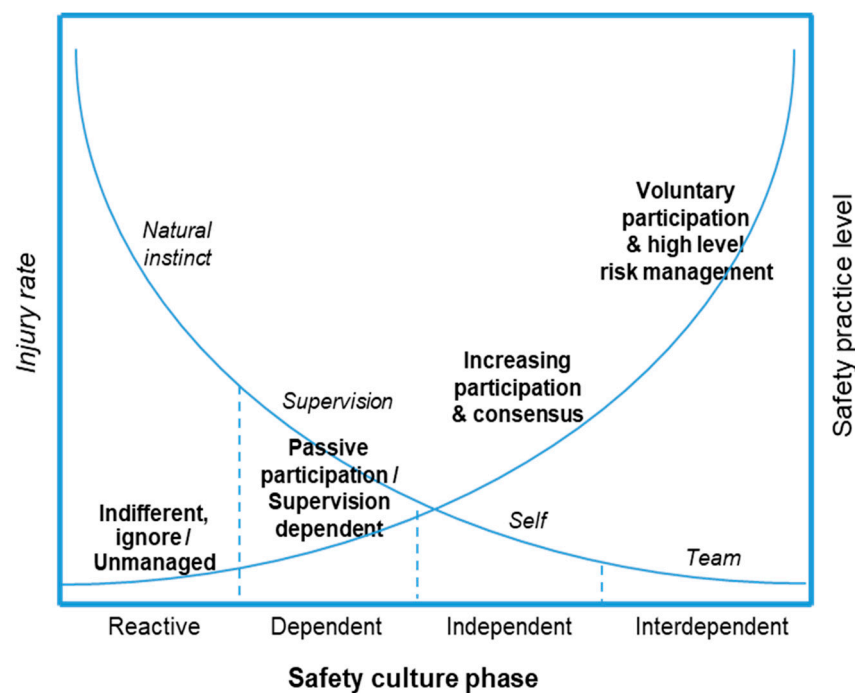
Injury rate

Safety practice level

Natural instinct

Voluntary participation & high level risk management

Increasing participation & consensus

Supervision

Passive participation / Supervision dependent

Indifferent, ignore / Unmanaged

Self

Team

Reactive

Dependent

Independent

Interdependent

Safety culture phase